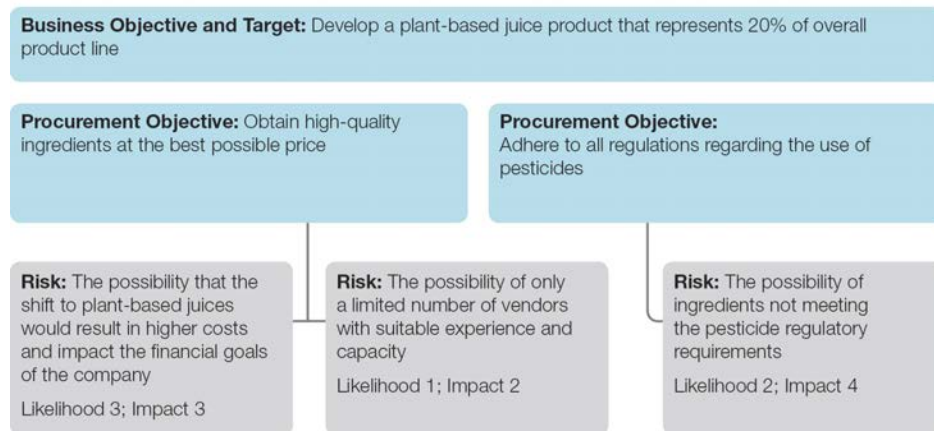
**Business Objective and Target:** Develop a plant-based juice product that represents 20% of overall product line

**Procurement Objective:** Obtain high-quality ingredients at the best possible price

**Procurement Objective:** Adhere to all regulations regarding the use of pesticides

**Risk:** The possibility that the shift to plant-based juices would result in higher costs and impact the financial goals of the company

Likelihood 3; Impact 3

**Risk:** The possibility of only a limited number of vendors with suitable experience and capacity

Likelihood 1; Impact 2

**Risk:** The possibility of ingredients not meeting the pesticide regulatory requirements

Likelihood 2; Impact 4